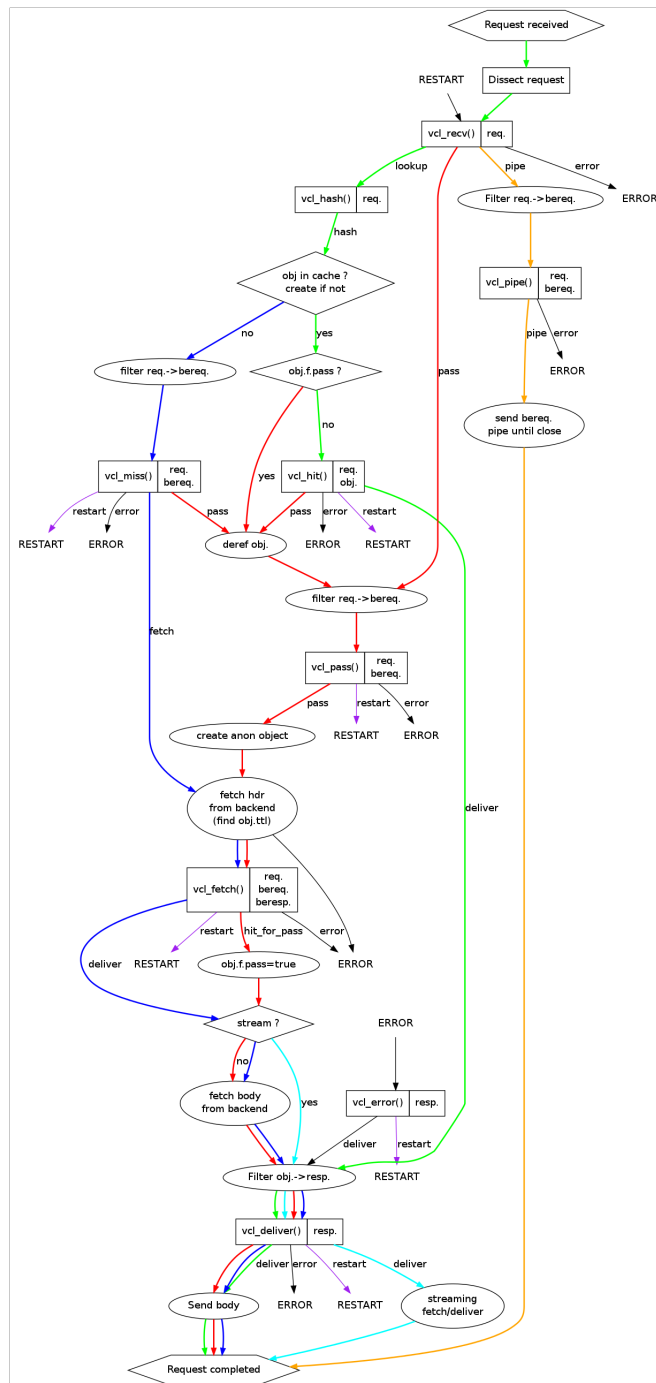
Request received

RESTART

Dissect request

vcl_recv() | req.

lookup

pipe

error

ERROR

vcl_hash() | req.

Filter req.->bereq.

hash

obj in cache ?
create if not

vcl_pipe() | req.
bereq.

no

yes

pipe

error

pass

filter req.->bereq.

obj.f.pass ?

ERROR

no

send bereq.
pipe until close

yes

vcl_miss() | req.
bereq.

vcl_hit() | req.
obj.

restart

error

pass

pass

error

restart

RESTART

ERROR

deref obj.

ERROR

RESTART

filter req.->bereq.

fetch

vcl_pass() | req.
bereq.

pass

restart

error

create anon object

RESTART

ERROR

deliver

fetch hdr
from backend
(find obj.ttl)

vcl_fetch() | req.
bereq.
beresp.

restart

hit_for_pass

error

deliver

RESTART

obj.f.pass=true

ERROR

stream ?

ERROR

no

fetch body
from backend

yes

vcl_error() | resp.

deliver

restart

Filter obj.->resp.

RESTART

vcl_deliver() | resp.

deliver

error

restart

deliver

Send body

ERROR

RESTART

streaming
fetch/deliver

Request completed